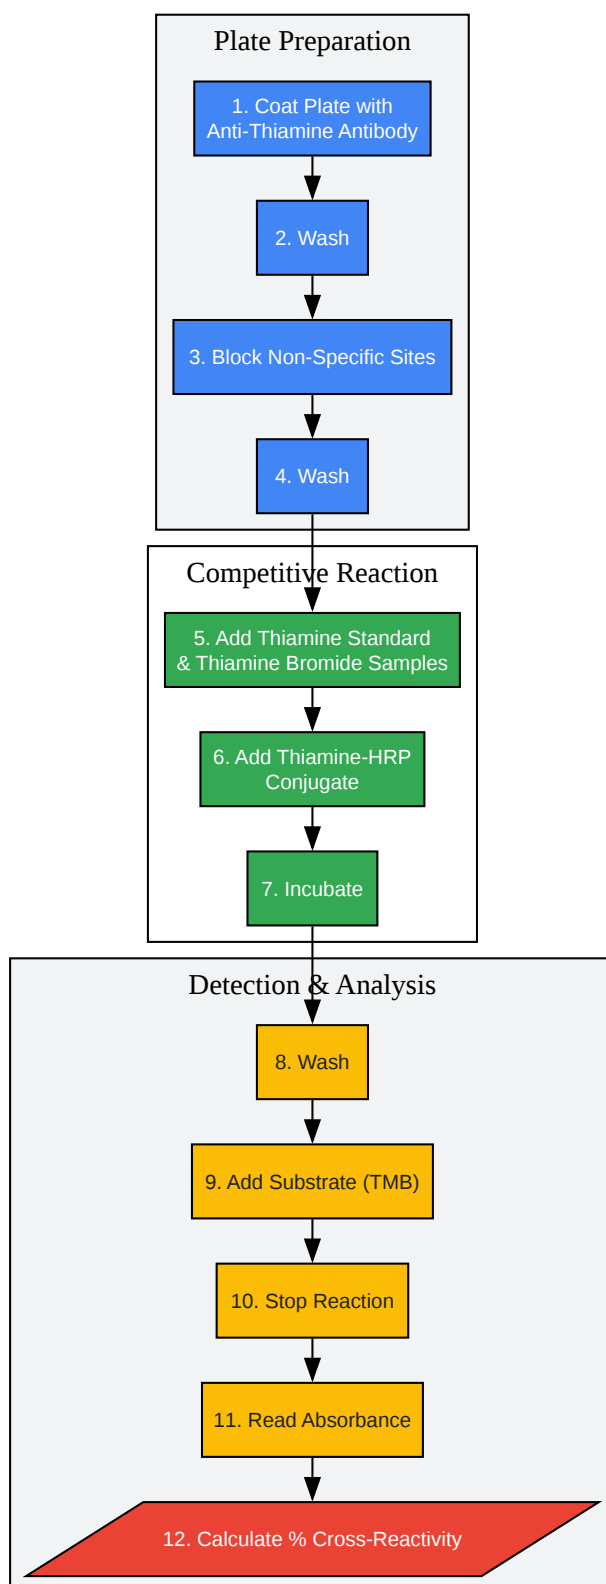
Plate Preparation

1. Coat Plate with Anti-Thiamine Antibody

2. Wash

3. Block Non-Specific Sites

4. Wash

Competitive Reaction

5. Add Thiamine Standard & Thiamine Bromide Samples

6. Add Thiamine-HRP Conjugate

7. Incubate

Detection & Analysis

8. Wash

9. Add Substrate (TMB)

10. Stop Reaction

11. Read Absorbance

12. Calculate % Cross-Reactivity